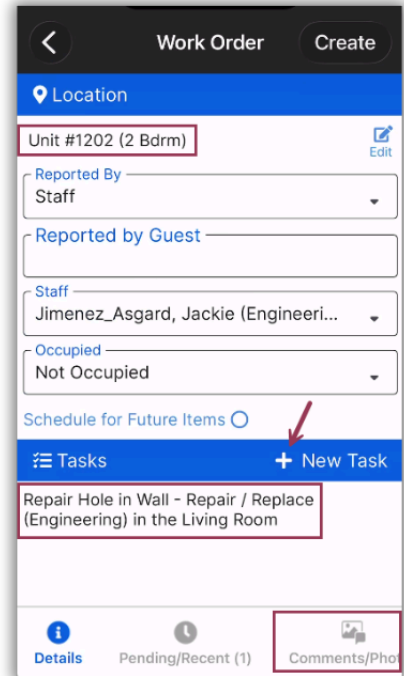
Work Order

Create

Location

Unit #1202 (2 Bdrm)

Edit

Reported By
Staff

Reported by Guest

Staff
Jimenez_Asgard, Jackie (Engineeri...

Occupied
Not Occupied

Schedule for Future Items

Tasks

+ New Task

Repair Hole in Wall - Repair / Replace (Engineering) in the Living Room

Details

Pending/Recent (1)

Comments/Phot